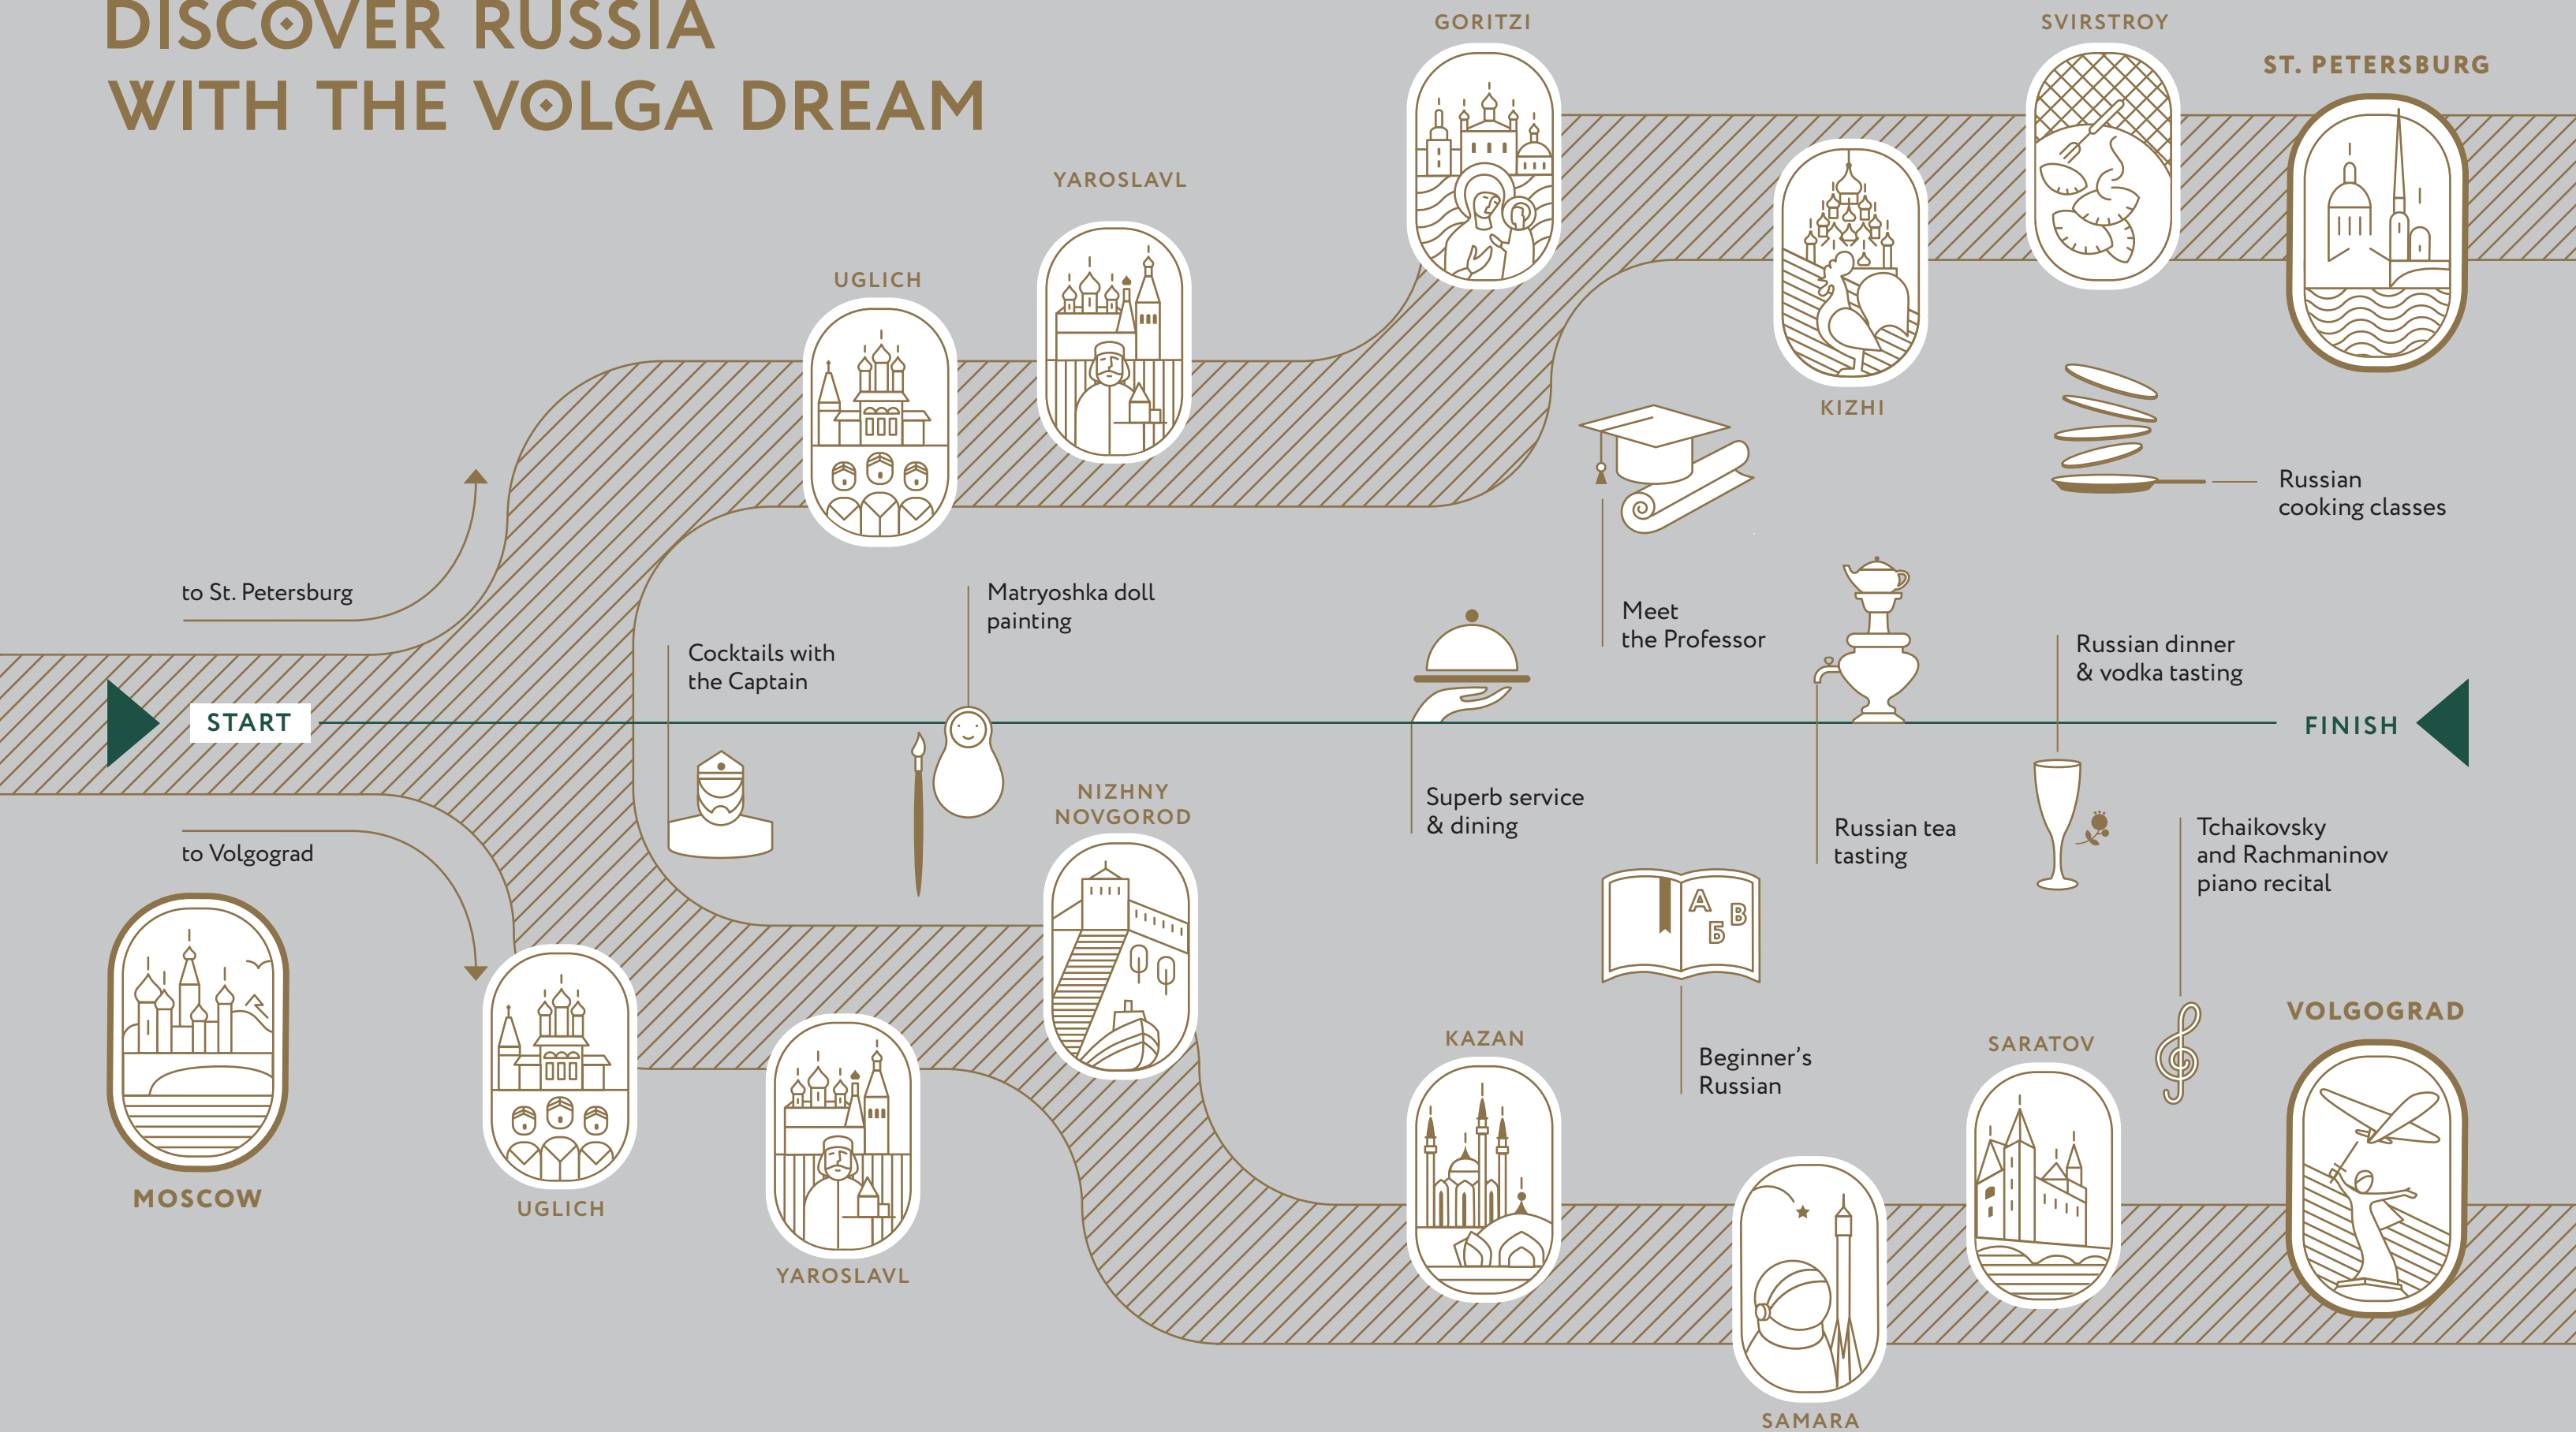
DISCOVER RUSSIA WITH THE VOLGA DREAM

GORITZI

SVIRSTROY

ST. PETERSBURG

YAROSLAVL

UGLICH

KIZHI

Russian cooking classes

to St. Petersburg

Matryoshka doll painting

Cocktails with the Captain

Meet the Professor

Russian dinner & vodka tasting

START

FINISH

NIZHNY NOVGOROD

Superb service & dining

Russian tea tasting

Tchaikovsky and Rachmaninov piano recital

to Volgograd

A Б В

Beginner's Russian

MOSCOW

UGLICH

YAROSLAVL

KAZAN

SARATOV

VOLGOGRAD

SAMARA